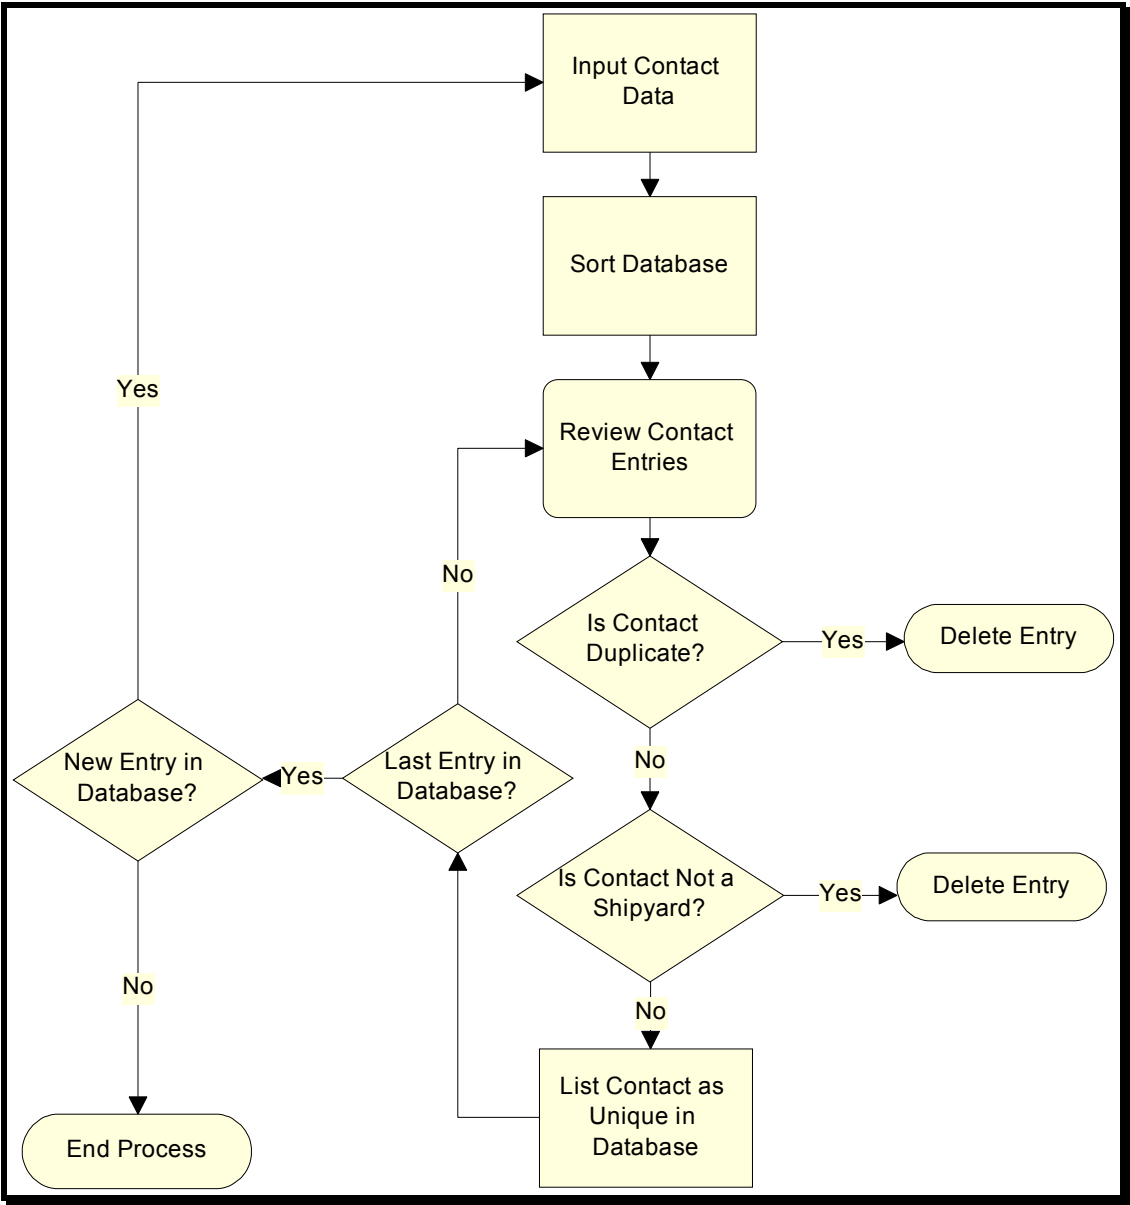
Input Contact Data

Sort Database

Review Contact Entries

Is Contact Duplicate?

Yes

Delete Entry

No

Is Contact Not a Shipyard?

Yes

Delete Entry

No

List Contact as Unique in Database

Last Entry in Database?

No

Yes

New Entry in Database?

Yes

No

End Process